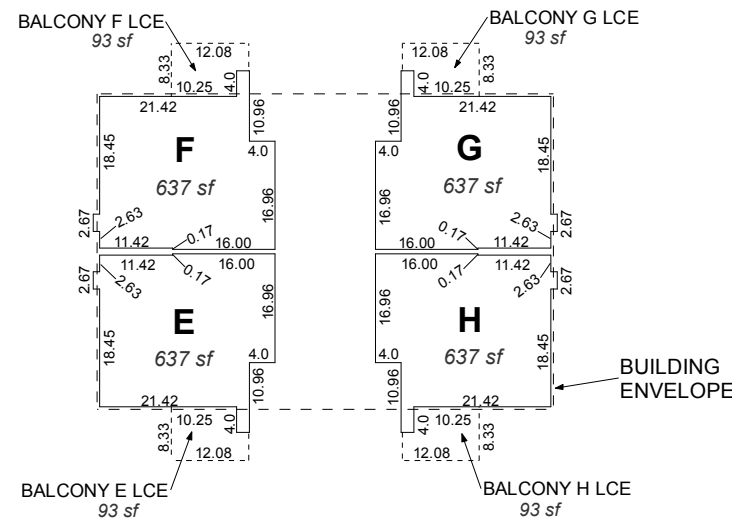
BALCONY F LCE
93 sf

BALCONY G LCE
93 sf

12.08
8.33
10.25
4.0
21.42
10.96
18.45
F
4.0
637 sf
16.96
2.67
2.63
11.42
0.17
16.00

12.08
4.0
10.25
8.33
10.96
21.42
G
4.0
18.45
16.96
637 sf
2.63
2.67
16.00
0.17
11.42

11.42
16.00
2.67
2.63
0.17
16.96
E
637 sf
18.45
4.0
21.42
10.96
10.25
8.33
4.0
12.08

16.00
11.42
0.17
2.63
2.67
16.96
H
637 sf
4.0
18.45
10.96
21.42
4.0
10.25
8.33
12.08

BUILDING ENVELOPE

BALCONY E LCE
93 sf

BALCONY H LCE
93 sf